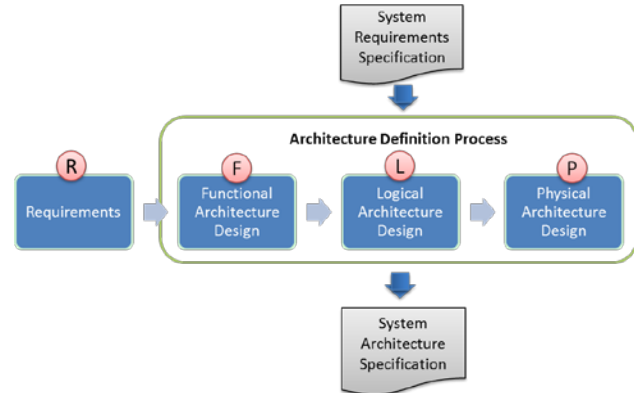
System Requirements Specification

Architecture Definition Process

R

Requirements

F

Functional Architecture Design

L

Logical Architecture Design

P

Physical Architecture Design

System Architecture Specification